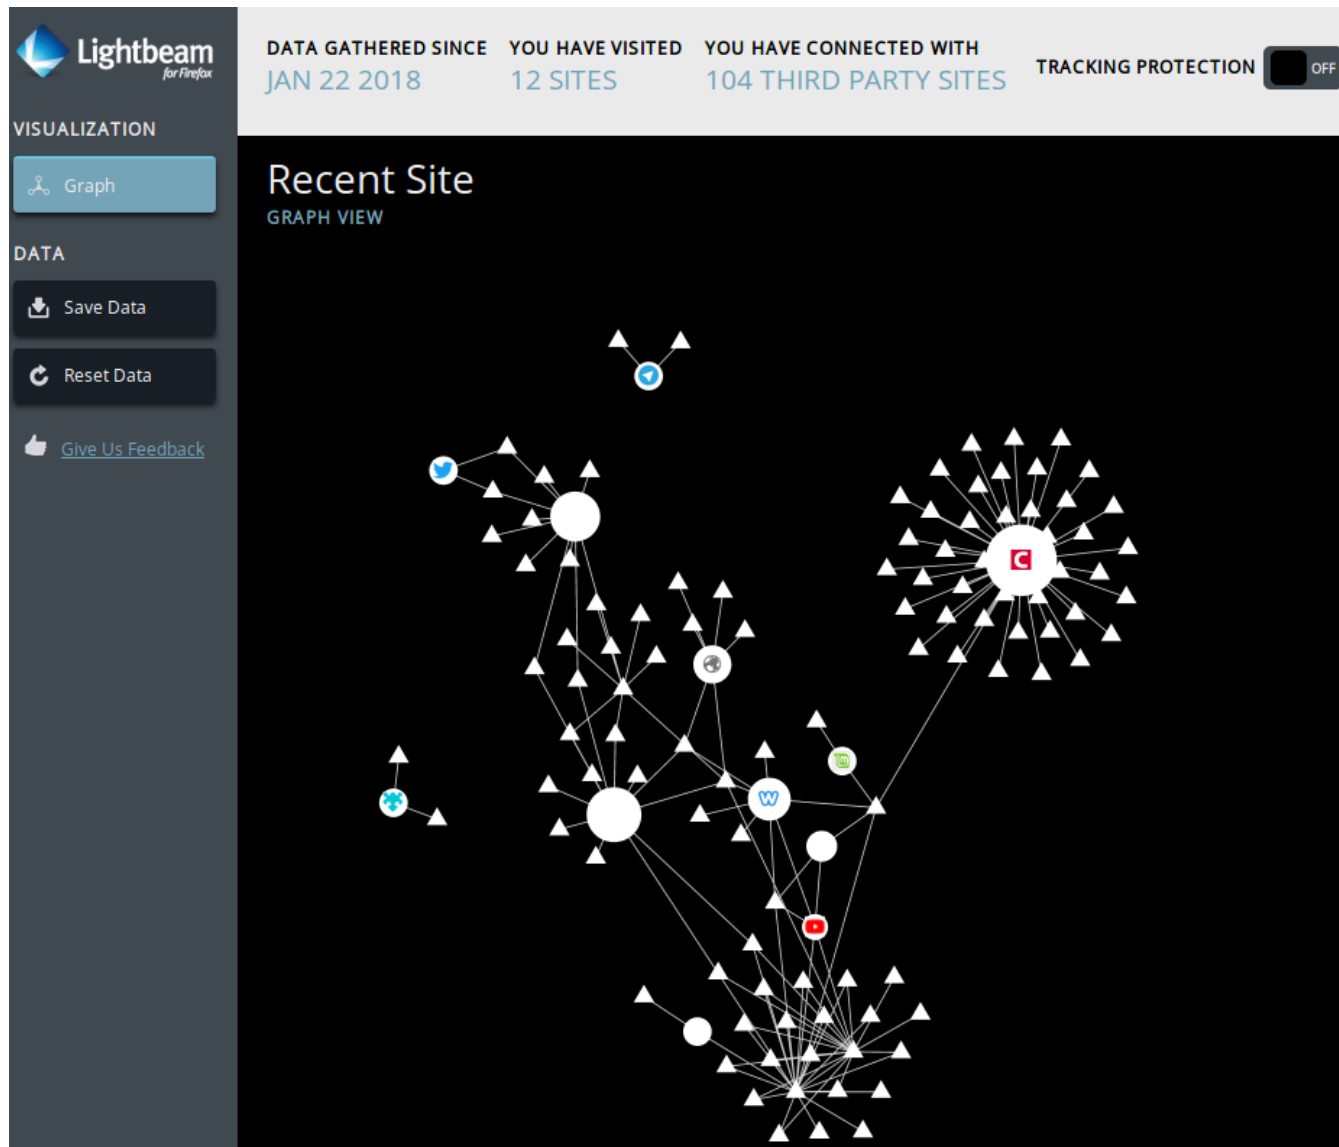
Lightbeam for Firefox

VISUALIZATION

Graph

DATA

Save Data

Reset Data

Give Us Feedback

DATA GATHERED SINCE
JAN 22 2018

YOU HAVE VISITED
12 SITES

YOU HAVE CONNECTED WITH
104 THIRD PARTY SITES

TRACKING PROTECTION OFF

Recent Site
GRAPH VIEW